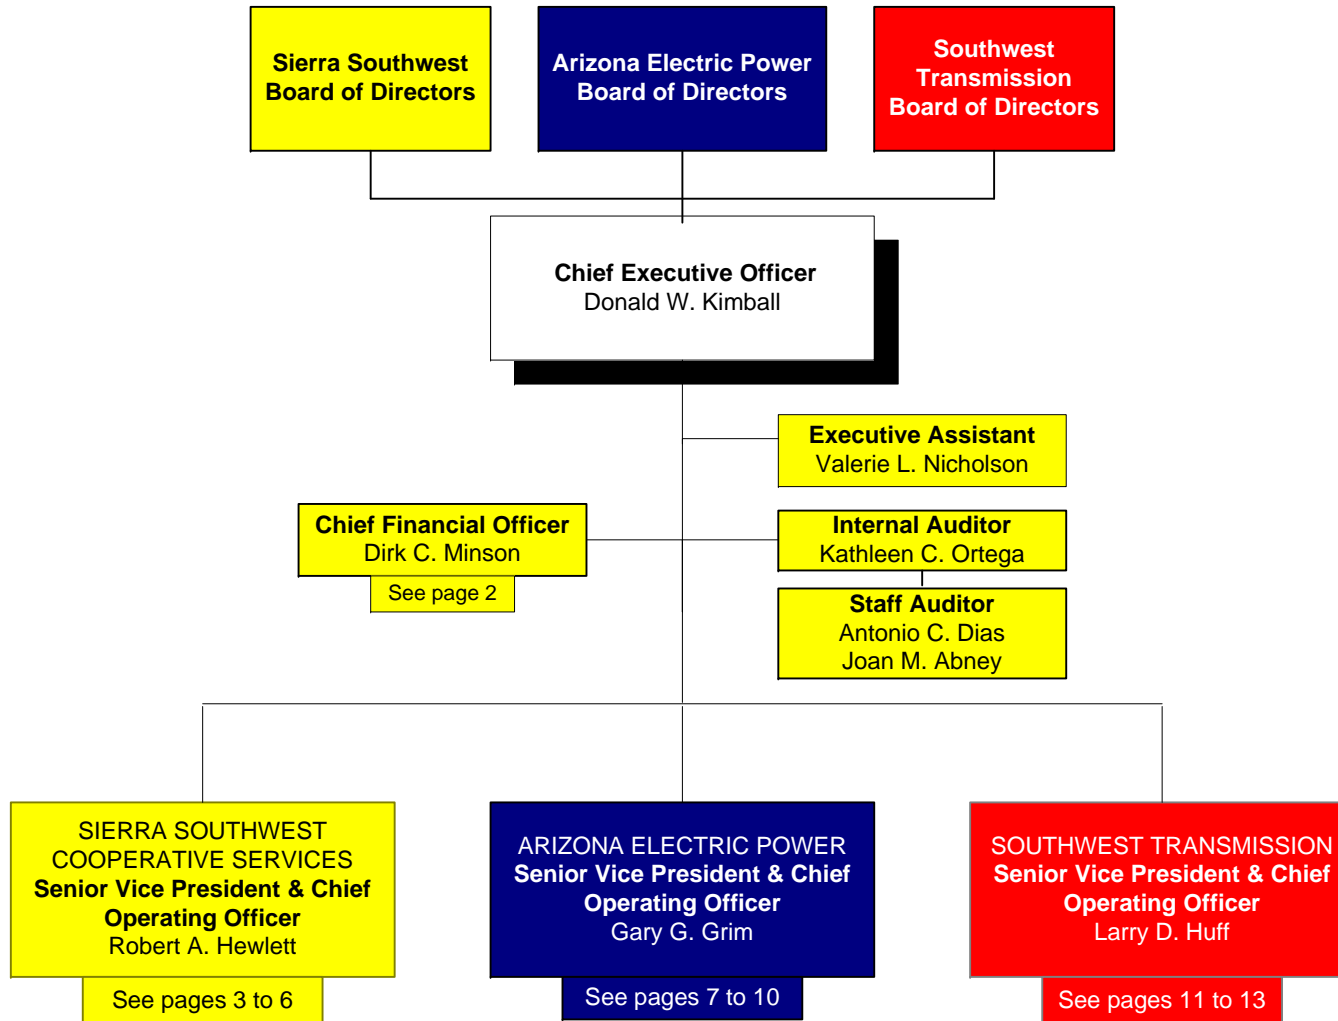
Sierra Southwest Board of Directors

Arizona Electric Power Board of Directors

Southwest Transmission Board of Directors

Chief Executive Officer
Donald W. Kimball

Executive Assistant
Valerie L. Nicholson

Chief Financial Officer
Dirk C. Minson

See page 2

Internal Auditor
Kathleen C. Ortega

Staff Auditor
Antonio C. Dias
Joan M. Abney

SIERRA SOUTHWEST COOPERATIVE SERVICES
Senior Vice President & Chief Operating Officer
Robert A. Hewlett

See pages 3 to 6

ARIZONA ELECTRIC POWER
Senior Vice President & Chief Operating Officer
Gary G. Grim

See pages 7 to 10

SOUTHWEST TRANSMISSION
Senior Vice President & Chief Operating Officer
Larry D. Huff

See pages 11 to 13